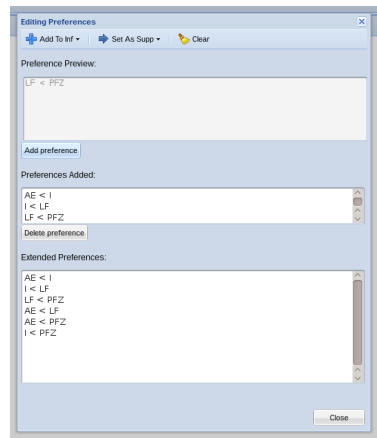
Editing Preferences

Add To Inf ▾ | Set As Supp ▾ | Clear

Preference Preview:

LF < PFZ

Add preference

Preferences Added:

AE < I
I < LF
LF < PFZ

Delete preference

Extended Preferences:

AE < I
I < LF
LF < PFZ
AE < LF
AE < PFZ
I < PFZ

Close